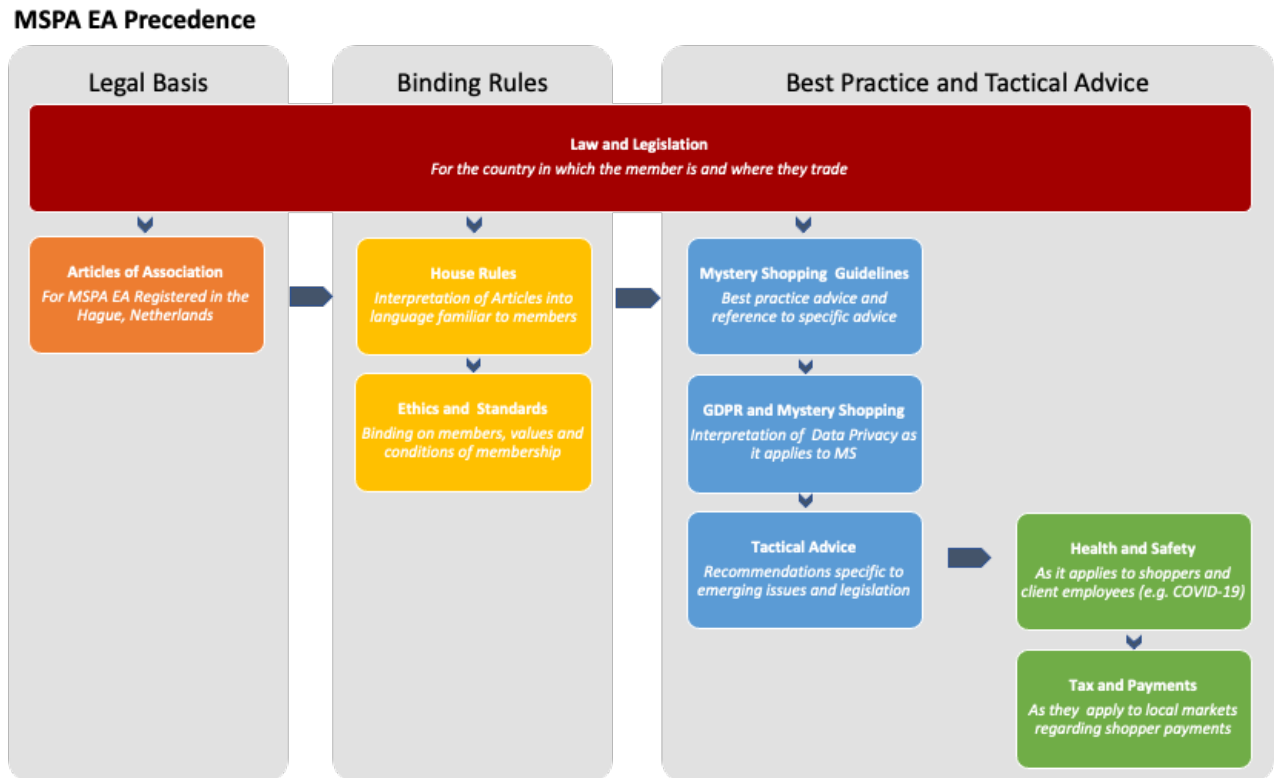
MSPA EA Precedence

Legal Basis

Binding Rules

Best Practice and Tactical Advice

Law and Legislation
For the country in which the member is and where they trade

Articles of Association
For MSPA EA Registered in the Hague, Netherlands

House Rules
Interpretation of Articles into language familiar to members

Ethics and Standards
Binding on members, values and conditions of membership

Mystery Shopping Guidelines
Best practice advice and reference to specific advice

GDPR and Mystery Shopping
Interpretation of Data Privacy as it applies to MS

Tactical Advice
Recommendations specific to emerging issues and legislation

Health and Safety
As it applies to shoppers and client employees (e.g. COVID-19)

Tax and Payments
As they apply to local markets regarding shopper payments